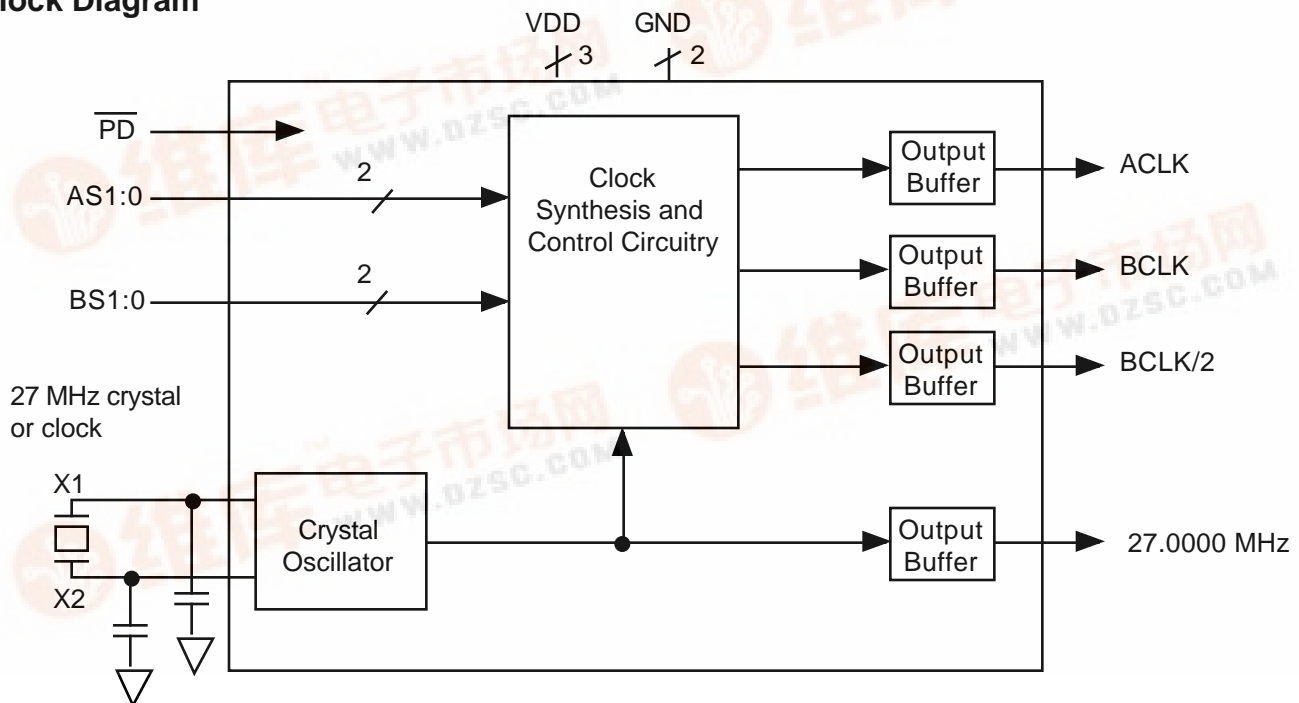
lock Diagram

VDD 3
GND 2

$\overline{PD}$

AS1:0
2

BS1:0
2

Clock Synthesis and Control Circuitry

Output Buffer
ACLK

Output Buffer
BCLK

Output Buffer
BCLK/2

27 MHz crystal or clock

X1
X2

Crystal Oscillator

Output Buffer
27.0000 MHz

www.dzsc.com
www.dzsc.com
www.dzsc.com